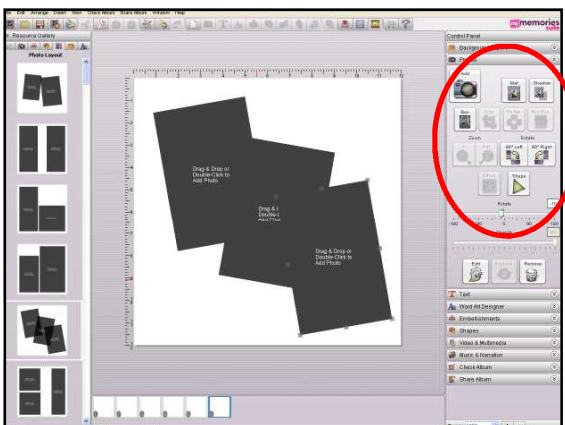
File Edit Arrange Insert View Check Album Share Album Window Help

my memories suite

Resource Gallery

Photo Layout

Control Panel

Background

Photos

Add

Mat

Shadow

Box

Zoom

Rotate

90° Left

90° Right

Shape

Rotate

Edit

Remove

Text

Word Art Designer

Embellishments

Shapes

Video & Multimedia

Music & Narration

Check Album

Share Album

Drag & Drop or Double-Click to Add Photo

Drag & Drop or Double-Click to Add Photo

Drag & Drop or Double-Click to Add Photo